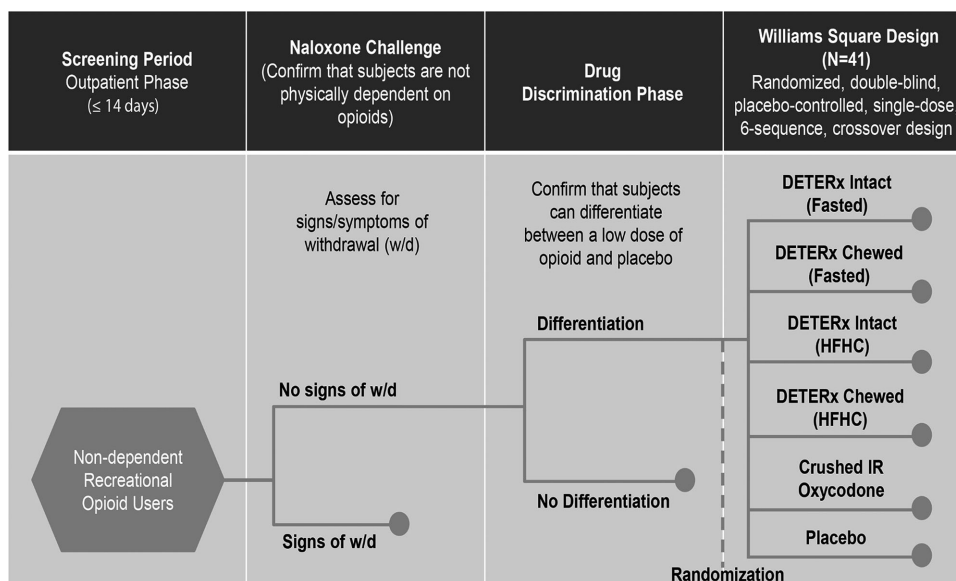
Screening Period
Outpatient Phase
(≤ 14 days)

Naloxone Challenge
(Confirm that subjects are not physically dependent on opioids)

Drug
Discrimination Phase

Williams Square Design
(N=41)
Randomized, double-blind, placebo-controlled, single-dose 6-sequence, crossover design

Assess for signs/symptoms of withdrawal (w/d)

Confirm that subjects can differentiate between a low dose of opioid and placebo

DETERx Intact
(Fasted)

DETERx Chewed
(Fasted)

Differentiation

DETERx Intact
(HFHC)

No signs of w/d

DETERx Chewed
(HFHC)

Non-dependent Recreational Opioid Users

Crushed IR
Oxycodone

No Differentiation

Signs of w/d

Placebo

Randomization